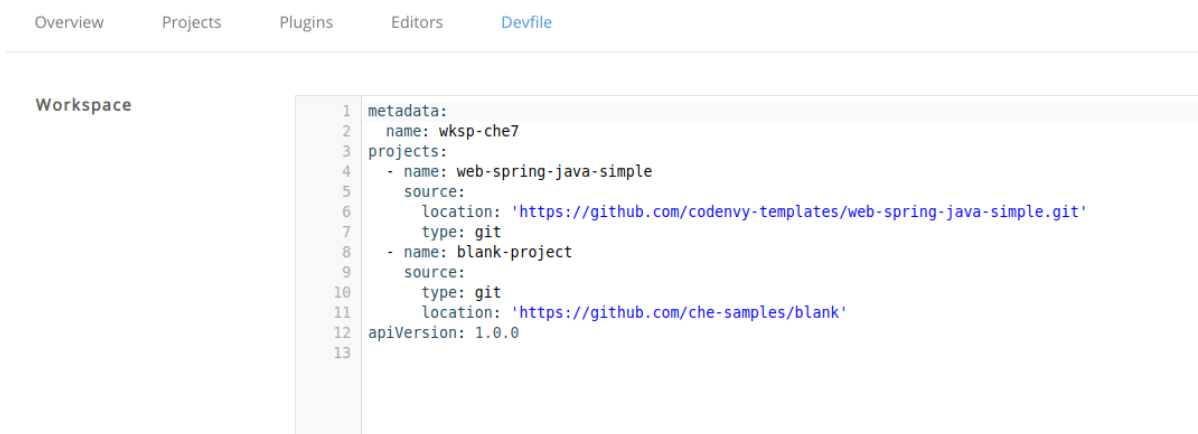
Overview Projects Plugins Editors Devfile

Workspace

```
1  metadata:
2    name: wksp-che7
3  projects:
4    - name: web-spring-java-simple
5      source:
6        location: 'https://github.com/codenvy-templates/web-spring-java-simple.git'
7        type: git
8    - name: blank-project
9      source:
10       type: git
11       location: 'https://github.com/che-samples/blank'
12 apiVersion: 1.0.0
13
```